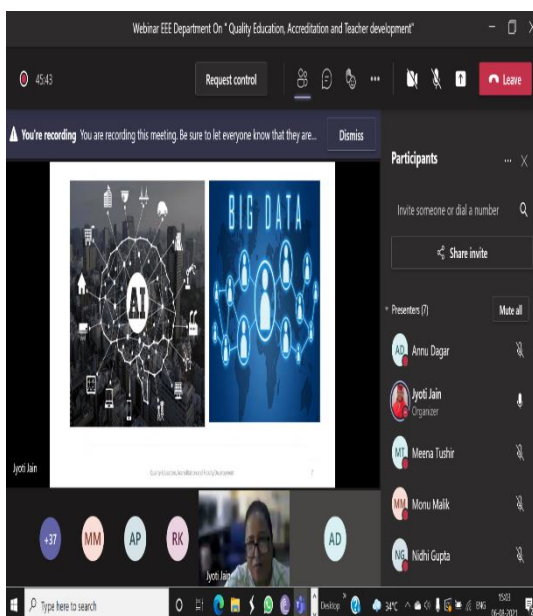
Webinar EEE Department On " Quality Education, Accreditation and Teacher development"

45:43

Request control

Leave

You're recording You are recording this meeting. Be sure to let everyone know that they are...

Dismiss

Participants

Invite someone or dial a number

Share invite

Presenters (7)

Mute all

AD Annu Dagar

Jyoti Jain
Organizer

MT Meena Tushir

MM Monu Malik

NG Nidhi Gupta

AI

BIG DATA

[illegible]

Jyoti Jain

+37 MM AP RK

Jyoti Jain

AD

Type here to search

Desktop

34°C

ENG

15:03
06-08-2021